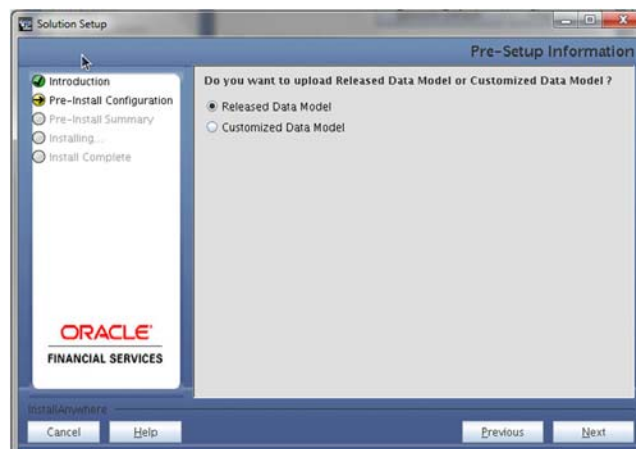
Solution Setup

Pre-Setup Information

Introduction
Pre-Install Configuration
Pre-Install Summary
Installing...
Install Complete

Do you want to upload Released Data Model or Customized Data Model ?

Released Data Model
Customized Data Model

ORACLE
FINANCIAL SERVICES

InstallAnywhere

Cancel
Help
Previous
Next